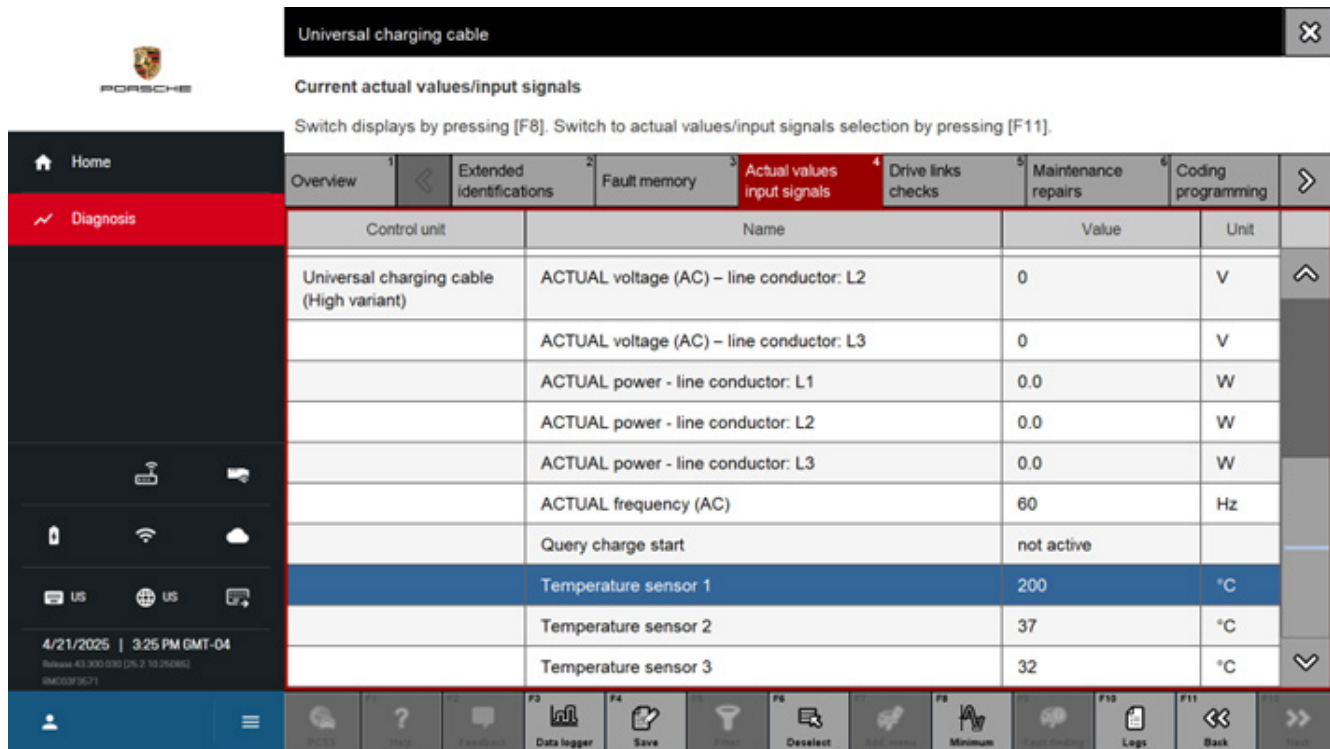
PORSCHE

Home

Diagnosis

US US

4/21/2025 | 3:25 PM GMT-04

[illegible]

Universal charging cable

Current actual values/input signals

Switch displays by pressing [F8]. Switch to actual values/input signals selection by pressing [F11].

| Overview 1 | Extended identifications 2 | Fault memory 3 | Actual values input signals 4 | Drive links checks 5 | Maintenance repairs 6 | Coding programming |

| Control unit | Name | Value | Unit |
|---|---|---|---|
| Universal charging cable (High variant) | ACTUAL voltage (AC) – line conductor: L2 | 0 | V |
| | ACTUAL voltage (AC) – line conductor: L3 | 0 | V |
| | ACTUAL power - line conductor: L1 | 0.0 | W |
| | ACTUAL power - line conductor: L2 | 0.0 | W |
| | ACTUAL power - line conductor: L3 | 0.0 | W |
| | ACTUAL frequency (AC) | 60 | Hz |
| | Query charge start | not active | |
| | Temperature sensor 1 | 200 | °C |
| | Temperature sensor 2 | 37 | °C |
| | Temperature sensor 3 | 32 | °C |

PCSS Help Feedback F3 Data logger F4 Save Filter F6 Deselect Add menu F8 Minimum Fault finding F10 Logs F11 Back Next